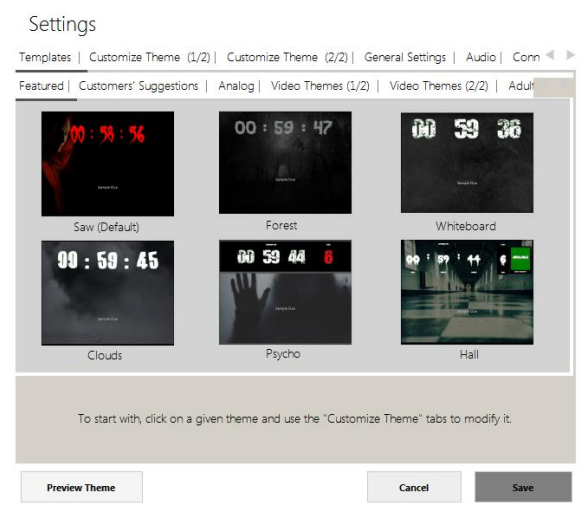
Settings

Templates | Customize Theme (1/2) | Customize Theme (2/2) | General Settings | Audio | Conn

Featured | Customers' Suggestions | Analog | Video Themes (1/2) | Video Themes (2/2) | Adul

00 : 59 : 56
Sample Clue
Saw (Default)

00 : 59 : 47
Sample Clue
Forest

00 59 36
Sample Clue
Whiteboard

00 : 59 : 45
Sample Clue
Clouds

00 59 44 6
Sample Clue
Psycho

00 : 59 : 44
Hall

To start with, click on a given theme and use the "Customize Theme" tabs to modify it.

Preview Theme

Cancel

Save